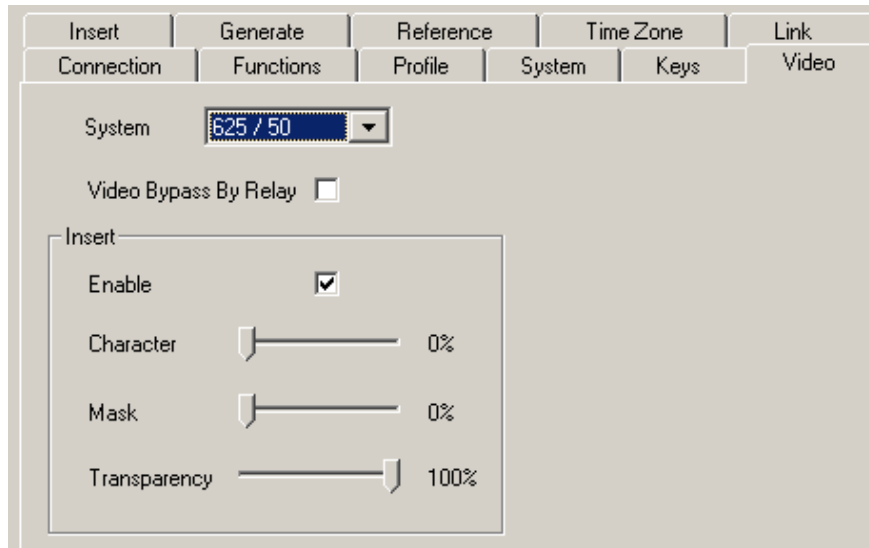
Insert | Generate | Reference | Time Zone | Link
Connection | Functions | Profile | System | Keys | Video

System 625 / 50

Video Bypass By Relay

Insert

Enable

Character 0%

Mask 0%

Transparency 100%